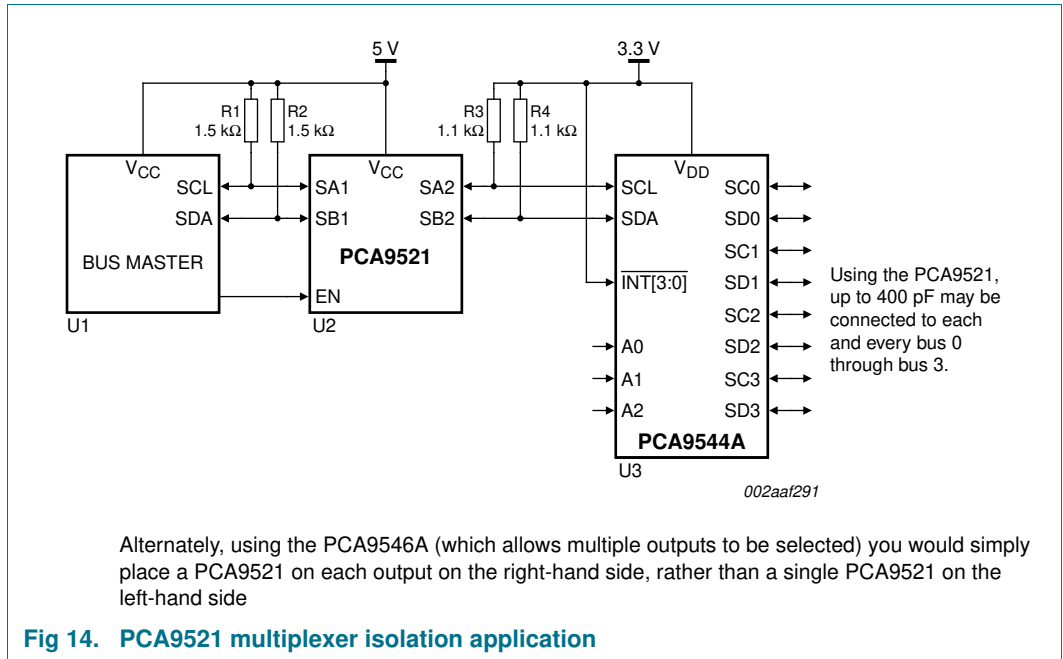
5 V

3.3 V

R1 1.5 kΩ

R2 1.5 kΩ

R3 1.1 kΩ

R4 1.1 kΩ

$V_{CC}$

SCL

SDA

BUS MASTER

U1

$V_{CC}$

SA1

SB1

SA2

SB2

PCA9521

EN

U2

$V_{DD}$

SCL

SDA

$\overline{INT[3:0]}$

A0

A1

A2

SC0

SD0

SC1

SD1

SC2

SD2

SC3

SD3

PCA9544A

U3

Using the PCA9521, up to 400 pF may be connected to each and every bus 0 through bus 3.

002aaf291

Alternately, using the PCA9546A (which allows multiple outputs to be selected) you would simply place a PCA9521 on each output on the right-hand side, rather than a single PCA9521 on the left-hand side

Fig 14. PCA9521 multiplexer isolation application